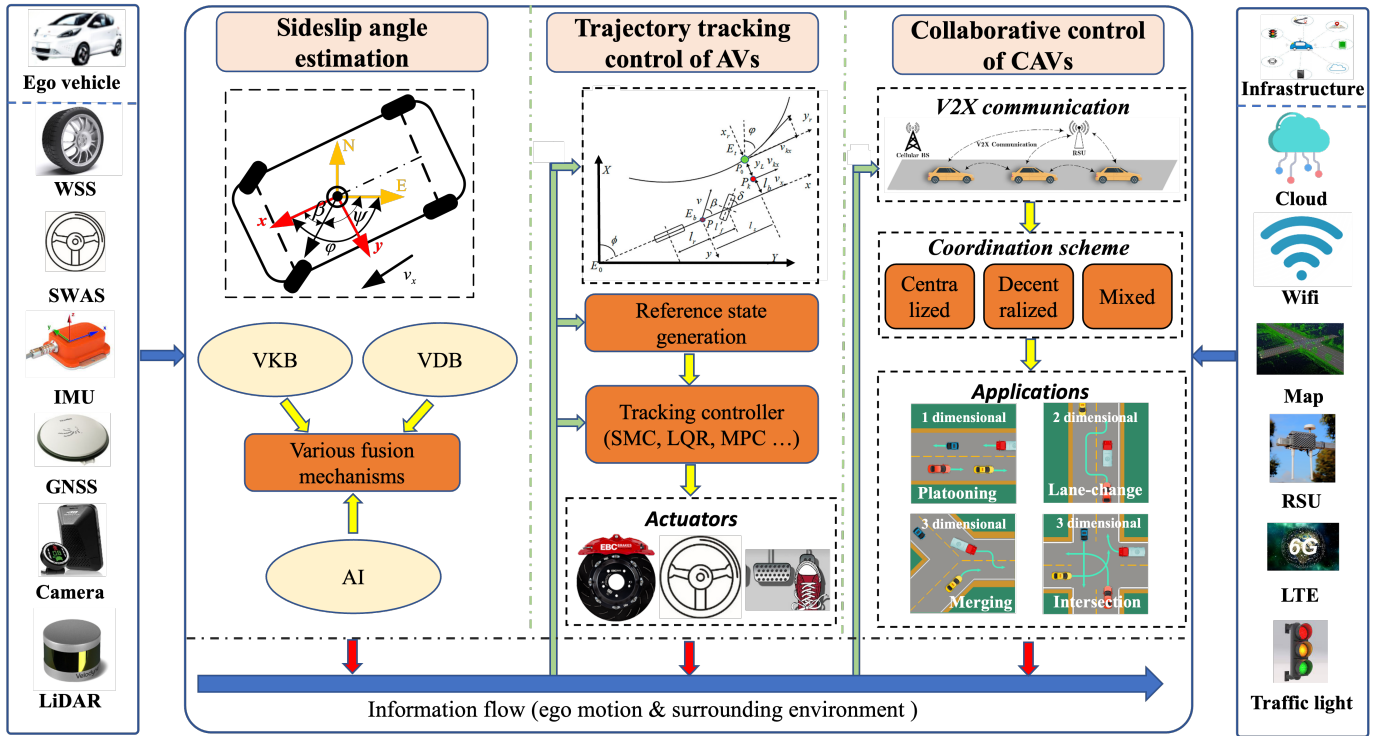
Ego vehicle

WSS

SWAS

IMU

GNSS

Camera

LiDAR

Sideslip angle estimation

N

E

x

y

$\beta$

$\psi$

$\varphi$

$v_x$

VKB

VDB

Various fusion mechanisms

AI

Trajectory tracking control of AVs

X

Y

$E_0$

$\phi$

$E_r$

$E_b$

$x_r$

$y_r$

$\varphi$

$v_{kx}$

$P_k$

$l_r$

$l_f$

$l_s$

Reference state generation

Tracking controller (SMC, LQR, MPC …)

Actuators

Collaborative control of CAVs

V2X communication

Cellular BS

V2X Communication

RSU

Coordination scheme

Centra lized

Decent ralized

Mixed

Applications

1 dimensional

Platooning

2 dimensional

Lane-change

3 dimensional

Merging

3 dimensional

Intersection

Infrastructure

Cloud

Wifi

Map

RSU

6G

LTE

Traffic light

Information flow (ego motion & surrounding environment )